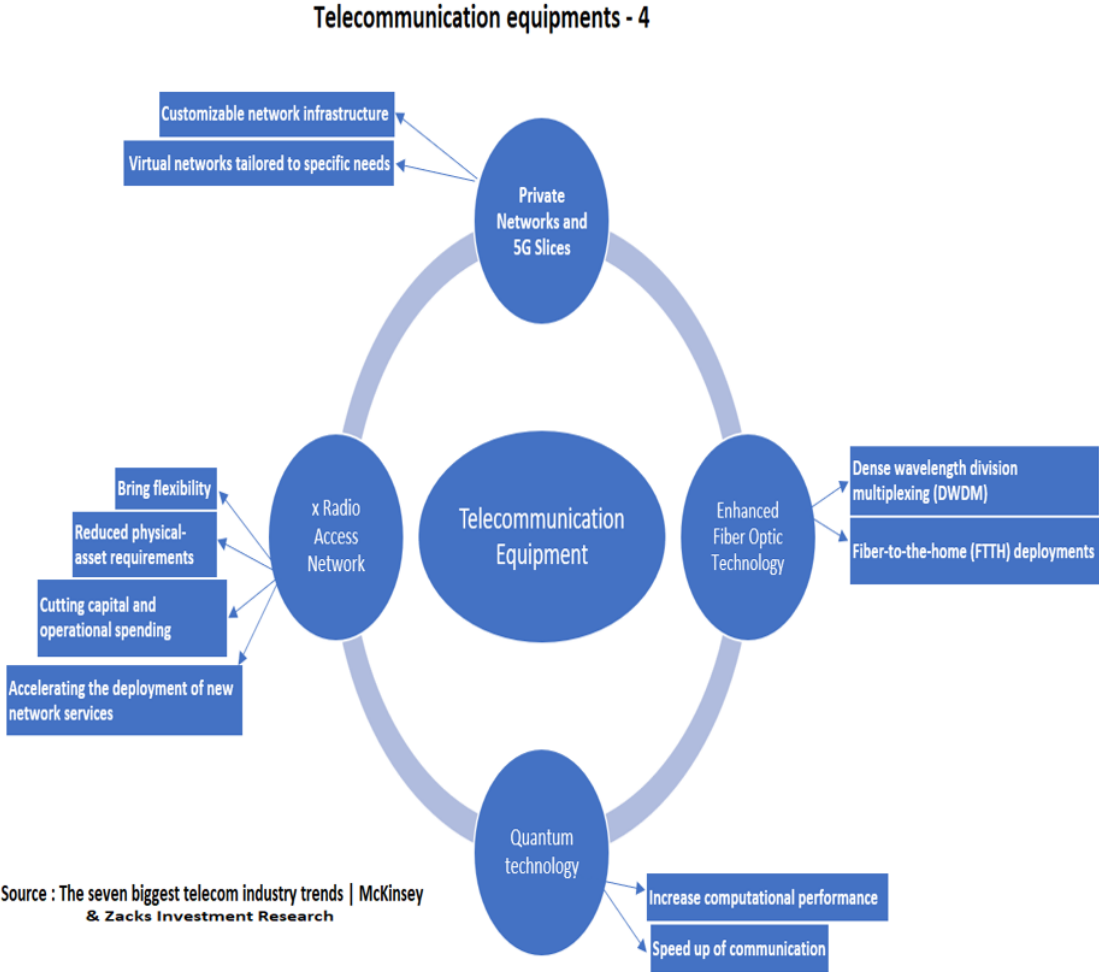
Telecommunication equipments - 4

Customizable network infrastructure

Virtual networks tailored to specific needs

Private Networks and 5G Slices

Telecommunication Equipment

x Radio Access Network

Bring flexibility

Reduced physical-asset requirements

Cutting capital and operational spending

Accelerating the deployment of new network services

Enhanced Fiber Optic Technology

Dense wavelength division multiplexing (DWDM)

Fiber-to-the-home (FTTH) deployments

Quantum technology

Increase computational performance

Speed up of communication

Source : The seven biggest telecom industry trends | McKinsey & Zacks Investment Research